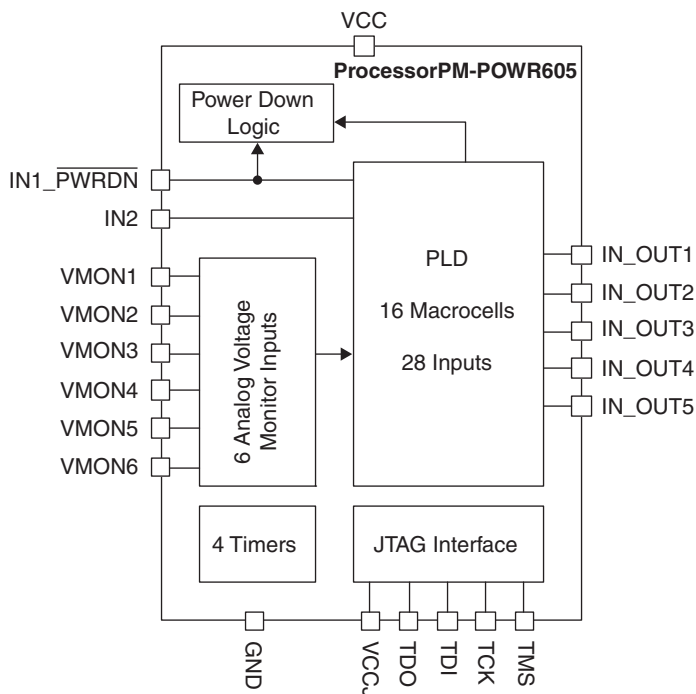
VCC

ProcessorPM-POWR605

Power Down Logic

IN1_$\overline{PWRDN}$

IN2

VMON1

VMON2

VMON3

VMON4

VMON5

VMON6

6 Analog Voltage Monitor Inputs

PLD

16 Macrocells

28 Inputs

IN_OUT1

IN_OUT2

IN_OUT3

IN_OUT4

IN_OUT5

4 Timers

JTAG Interface

GND

VCCJ

TDO

TDI

TCK

TMS